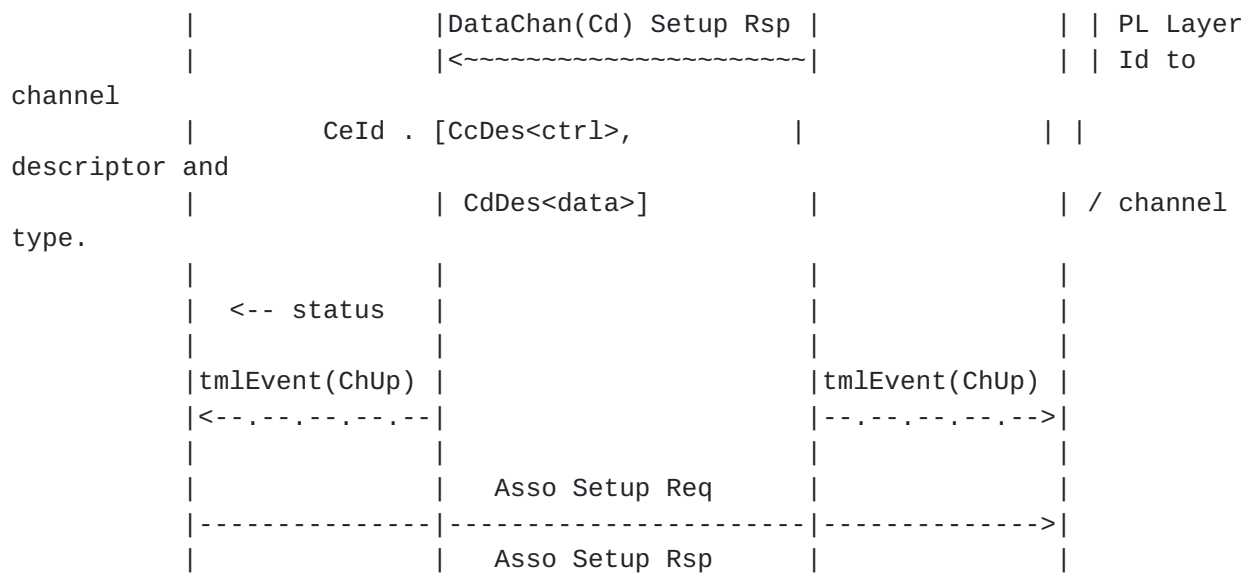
|                |DataChan(Cd) Setup Rsp |                | | PL Layer
|                |<~~~~~~~~~~~~~~~~~~~~~~|                | | Id to
channel
|        CeId . [CcDes<ctrl>,          |                | |
descriptor and
|                | CdDes<data>]        |                | / channel
type.
|                |                     |                |
|   <-- status   |                     |                |
|                |                     |                |
|tmlEvent(ChUp)  |                     |tmlEvent(ChUp)  |
|<--.--.--.--.--|                     |--.--.--.--.-->|
|                |                     |                |
|                |    Asso Setup Req   |                |
|---------------|----------------------|------------->|
|                |    Asso Setup Rsp   |                |